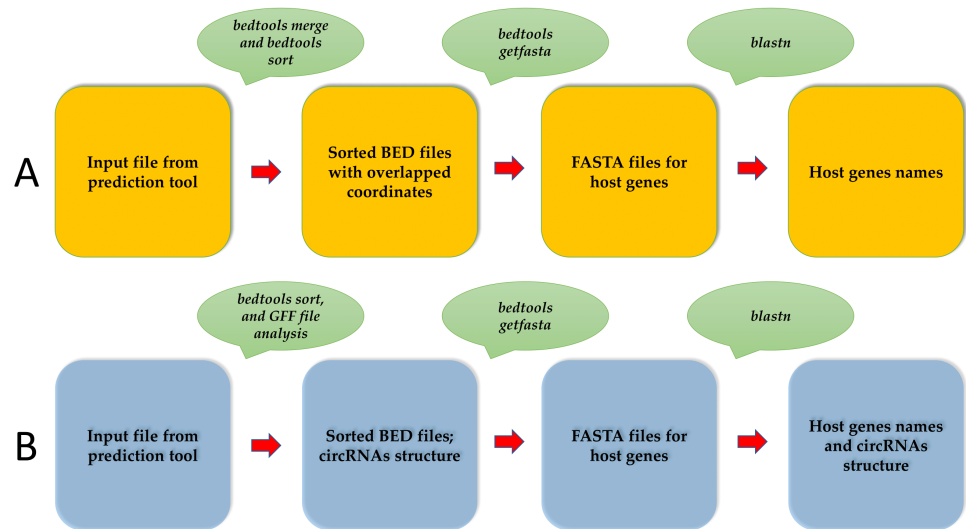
bedtools merge and bedtools sort

bedtools getfasta

blastn

A

Input file from prediction tool

Sorted BED files with overlapped coordinates

FASTA files for host genes

Host genes names

bedtools sort, and GFF file analysis

bedtools getfasta

blastn

B

Input file from prediction tool

Sorted BED files; circRNAs structure

FASTA files for host genes

Host genes names and circRNAs structure